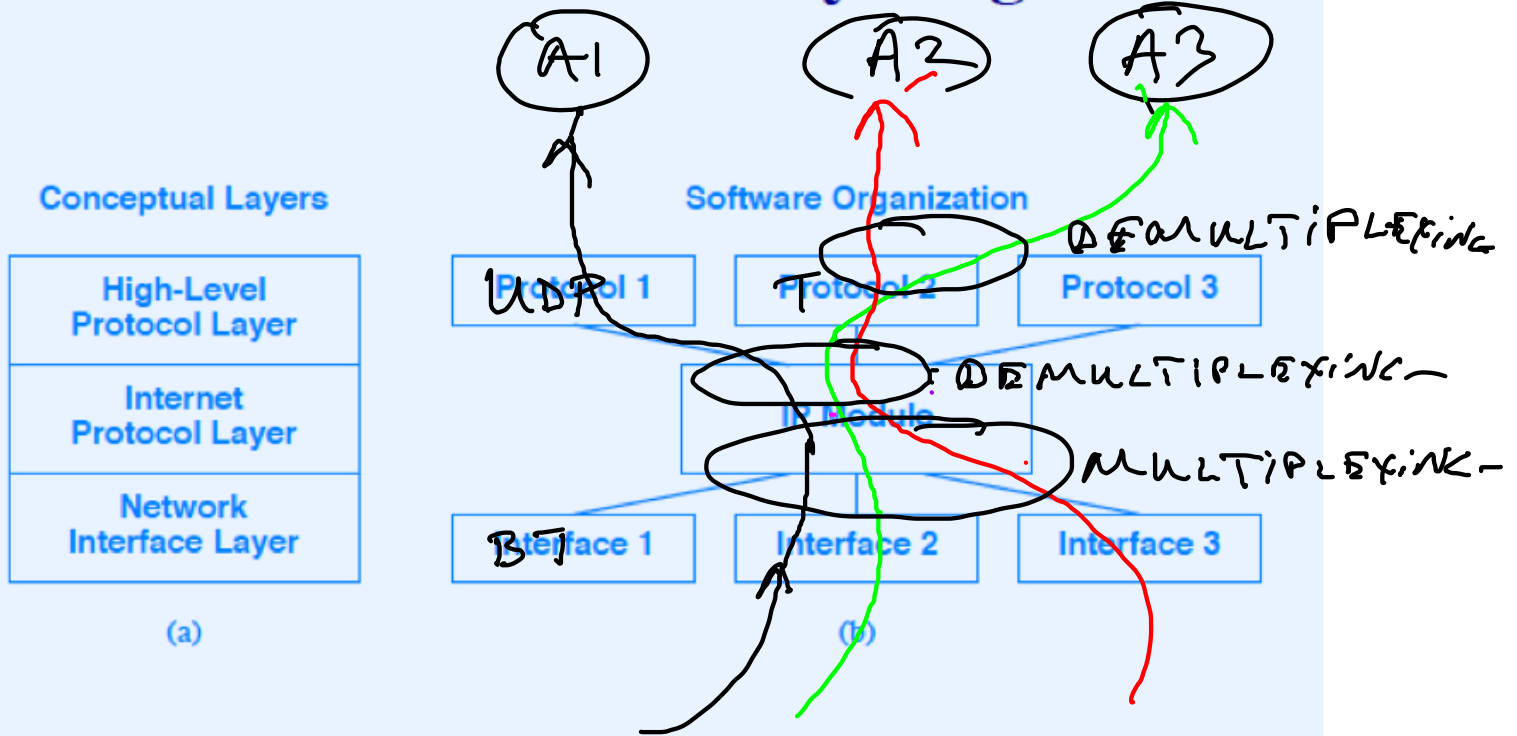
A1
A2
A3

Conceptual Layers

High-Level Protocol Layer

Internet Protocol Layer

Network Interface Layer

(a)

Software Organization

DEMULTIPLEXING

UDP Protocol 1

T Protocol 2

Protocol 3

DEMULTIPLEXING

IP Module

MULTIPLEXING

BT Interface 1

Interface 2

Interface 3

(b)